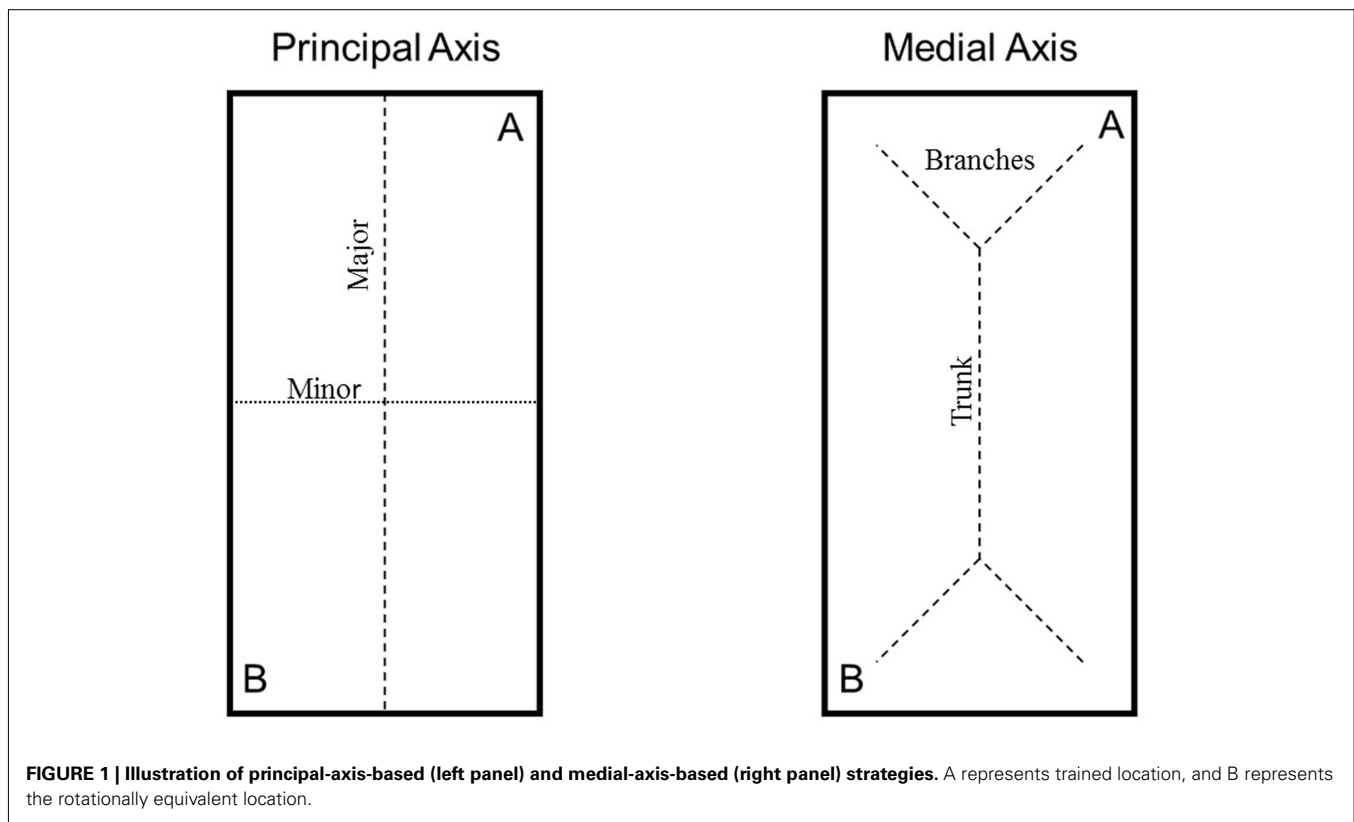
Principal Axis

A

Major

Minor

B

Medial Axis

A

Branches

Trunk

B

**FIGURE 1 | Illustration of principal-axis-based (left panel) and medial-axis-based (right panel) strategies.** A represents trained location, and B represents the rotationally equivalent location.